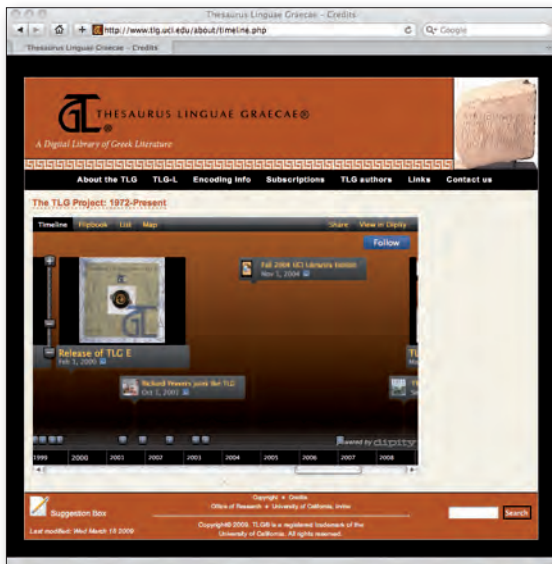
Thesaurus Linguae Graecae - Credits

http://www.tlg.uci.edu/about/timeline.php

Q- Google

Thesaurus Linguae Graecae - Credits

THESAURUS LINGUAE GRAECAE®

A Digital Library of Greek Literature

About the TLG | TLG-L | Encoding Info | Subscriptions | TLG authors | Links | Contact us

The TLG Project: 1972-Present

Timeline | Flipbook | List | Map | Share | View in Dipity

Follow

Fall 2004 UCI Libraries Exhibit
Nov 1, 2004

Release of TLG E
Feb 1, 2000

Richard Hovers joins the TLG
Oct 1, 2001

Powered by dipity

1999 | 2000 | 2001 | 2002 | 2003 | 2004 | 2005 | 2006 | 2007 | 2008

Suggestion Box

Last modified: Wed March 18 2009

Copyright • Credits
Office of Research • University of California, Irvine

Copyright© 2009. TLG® is a registered trademark of the University of California. All rights reserved.

Search